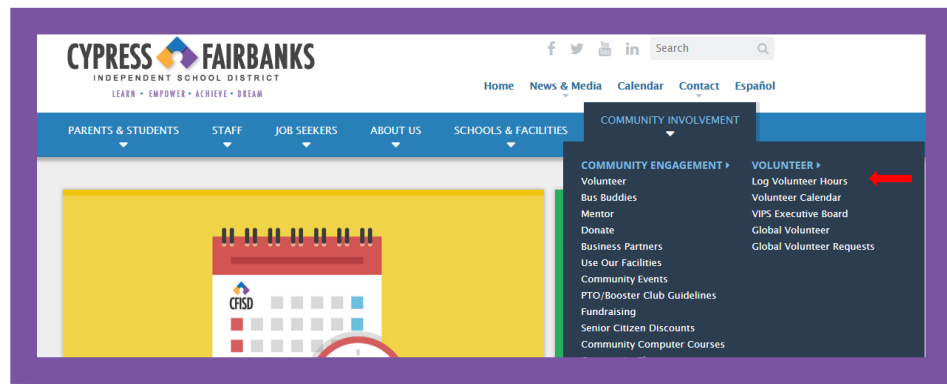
CYPRESS FAIRBANKS
INDEPENDENT SCHOOL DISTRICT
LEARN • EMPOWER • ACHIEVE • DREAM

Search

Home News & Media Calendar Contact Español

PARENTS & STUDENTS STAFF JOB SEEKERS ABOUT US SCHOOLS & FACILITIES COMMUNITY INVOLVEMENT

COMMUNITY ENGAGEMENT
Volunteer
Bus Buddies
Mentor
Donate
Business Partners
Use Our Facilities
Community Events
PTO/Booster Club Guidelines
Fundraising
Senior Citizen Discounts
Community Computer Courses

VOLUNTEER
Log Volunteer Hours
Volunteer Calendar
VIPS Executive Board
Global Volunteer
Global Volunteer Requests

CFISD